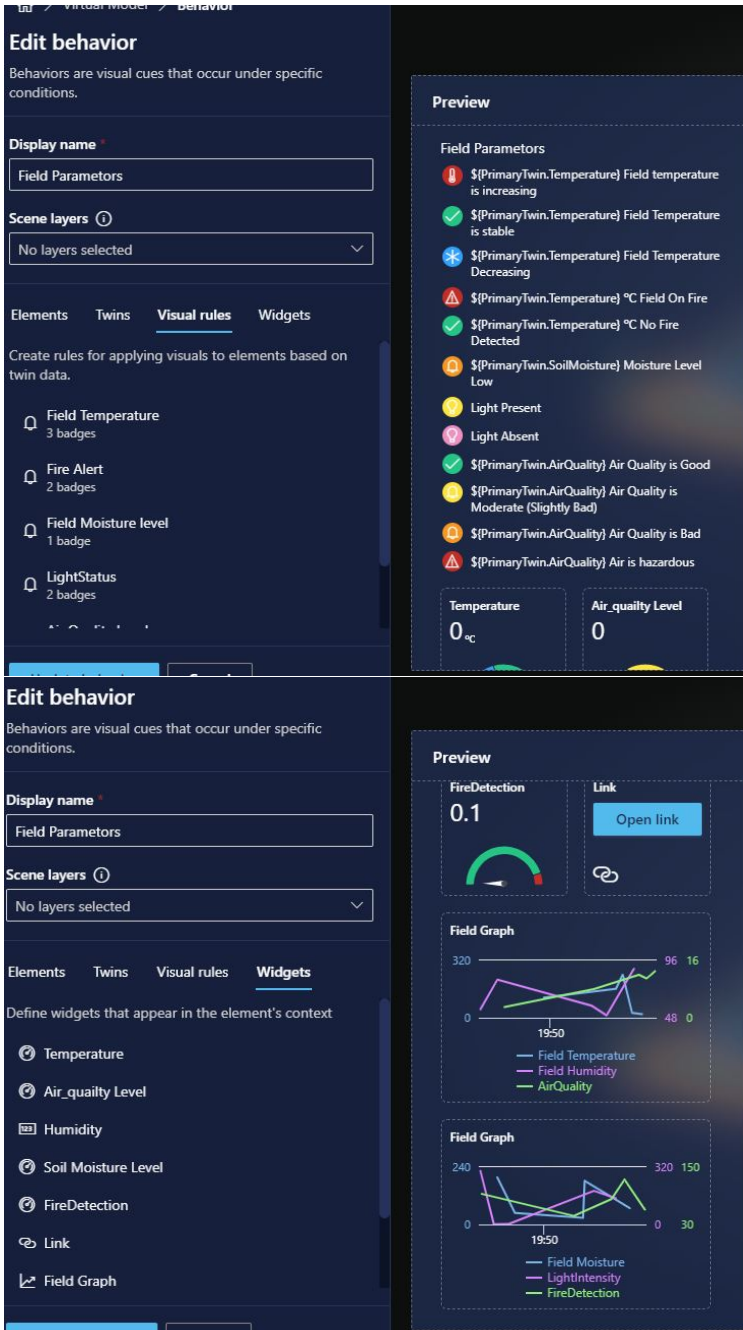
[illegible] > Virtual Model > Behavior

Edit behavior

Behaviors are visual cues that occur under specific conditions.

Display name *

Field Parametors

Scene layers ⓘ

No layers selected

Elements Twins Visual rules Widgets

Create rules for applying visuals to elements based on twin data.

Field Temperature
3 badges

Fire Alert
2 badges

Field Moisture level
1 badge

LightStatus
2 badges

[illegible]

Preview

Field Parametors

${PrimaryTwin.Temperature} Field temperature is increasing

${PrimaryTwin.Temperature} Field Temperature is stable

${PrimaryTwin.Temperature} Field Temperature Decreasing

${PrimaryTwin.Temperature} °C Field On Fire

${PrimaryTwin.Temperature} °C No Fire Detected

${PrimaryTwin.SoilMoisture} Moisture Level Low

Light Present

Light Absent

${PrimaryTwin.AirQuality} Air Quality is Good

${PrimaryTwin.AirQuality} Air Quality is Moderate (Slightly Bad)

${PrimaryTwin.AirQuality} Air Quality is Bad

${PrimaryTwin.AirQuality} Air is hazardous

Temperature
0 °C

Air_quailty Level
0

Edit behavior

Behaviors are visual cues that occur under specific conditions.

Display name *

Field Parametors

Scene layers ⓘ

No layers selected

Elements Twins Visual rules Widgets

Define widgets that appear in the element's context

Temperature

Air_quailty Level

Humidity

Soil Moisture Level

FireDetection

Link

Field Graph

Preview

FireDetection
0.1

Link
Open link

Field Graph
320 96 16
0 48 0
19:50
Field Temperature
Field Humidity
AirQuality

Field Graph
240 320 150
0 0 30
19:50
Field Moisture
LightIntensity
FireDetection